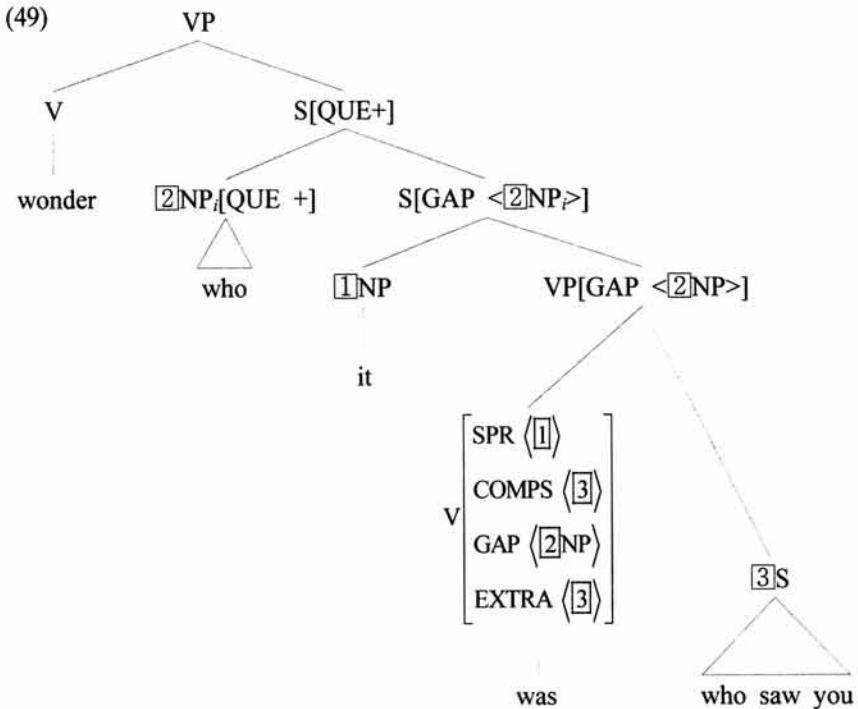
(49)

VP

V

wonder

S[QUE+]

$\boxed{2}$NP$_i$[QUE +]

who

S[GAP <$\boxed{2}$NP$_i$>]

$\boxed{1}$NP

it

VP[GAP <$\boxed{2}$NP>]

V $\begin{bmatrix} \text{SPR } \langle \boxed{1} \rangle \\ \text{COMPS } \langle \boxed{3} \rangle \\ \text{GAP } \langle \boxed{2}\text{NP} \rangle \\ \text{EXTRA } \langle \boxed{3} \rangle \end{bmatrix}$

was

$\boxed{3}$S

who saw you